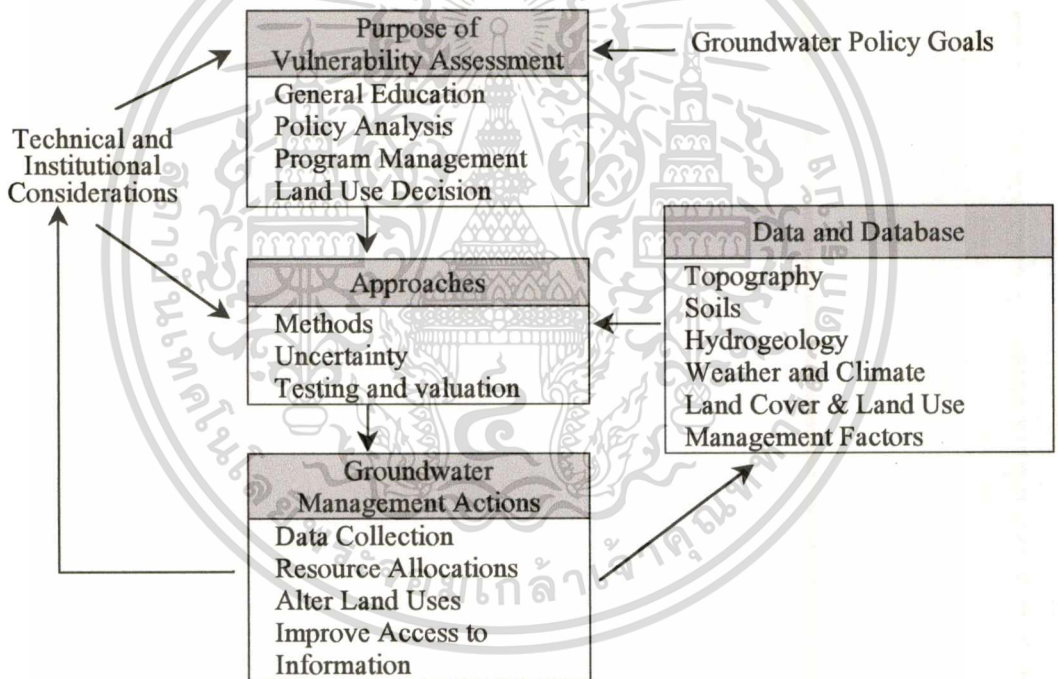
Purpose of Vulnerability Assessment

Groundwater Policy Goals

General Education
Policy Analysis
Program Management
Land Use Decision

Technical and Institutional Considerations

Data and Database

Topography
Soils
Hydrogeology
Weather and Climate
Land Cover & Land Use
Management Factors

Approaches

Methods
Uncertainty
Testing and valuation

Groundwater Management Actions

Data Collection
Resource Allocations
Alter Land Uses
Improve Access to Information